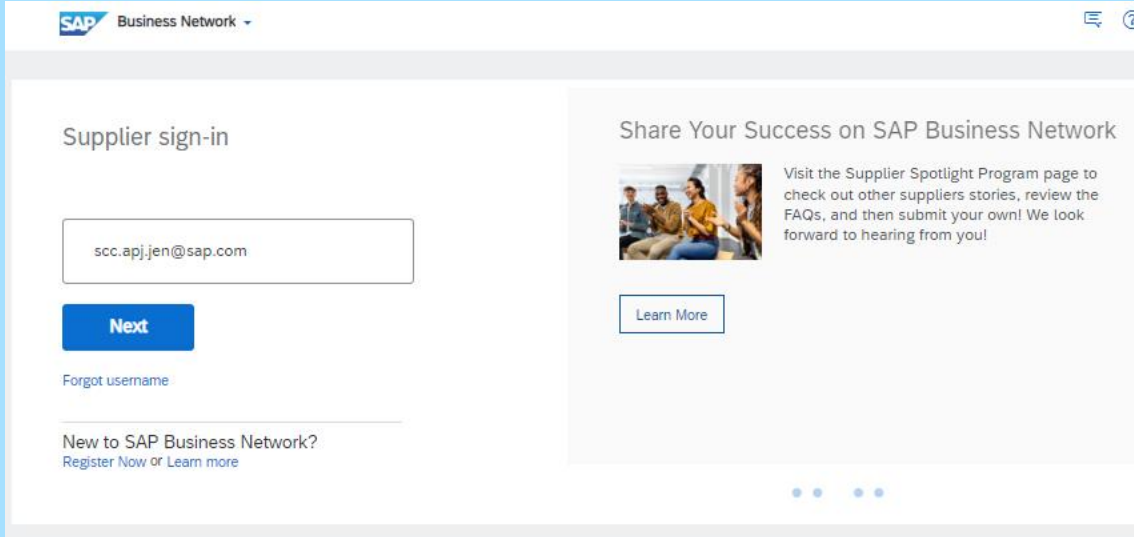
SAP Business Network

Supplier sign-in

scc.apj.jen@sap.com

Next

Forgot username

New to SAP Business Network?
Register Now or Learn more

Share Your Success on SAP Business Network

Visit the Supplier Spotlight Program page to check out other suppliers stories, review the FAQs, and then submit your own! We look forward to hearing from you!

Learn More